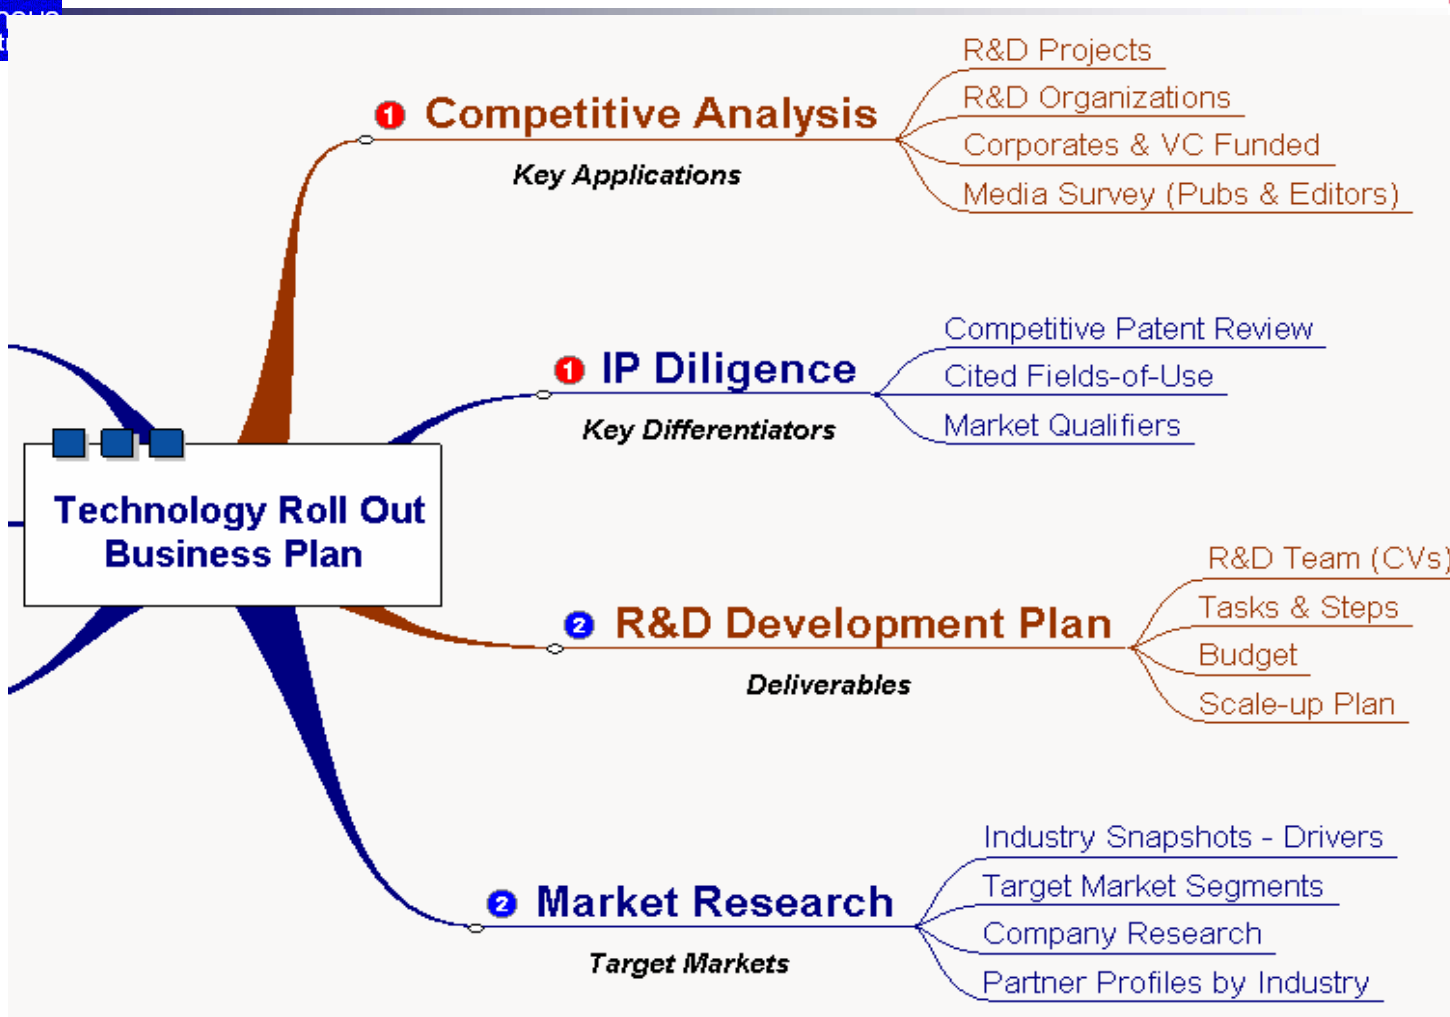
Technology Roll Out Business Plan

1 Competitive Analysis
Key Applications
R&D Projects
R&D Organizations
Corporates & VC Funded
Media Survey (Pubs & Editors)

1 IP Diligence
Key Differentiators
Competitive Patent Review
Cited Fields-of-Use
Market Qualifiers

2 R&D Development Plan
Deliverables
R&D Team (CVs)
Tasks & Steps
Budget
Scale-up Plan

2 Market Research
Target Markets
Industry Snapshots - Drivers
Target Market Segments
Company Research
Partner Profiles by Industry